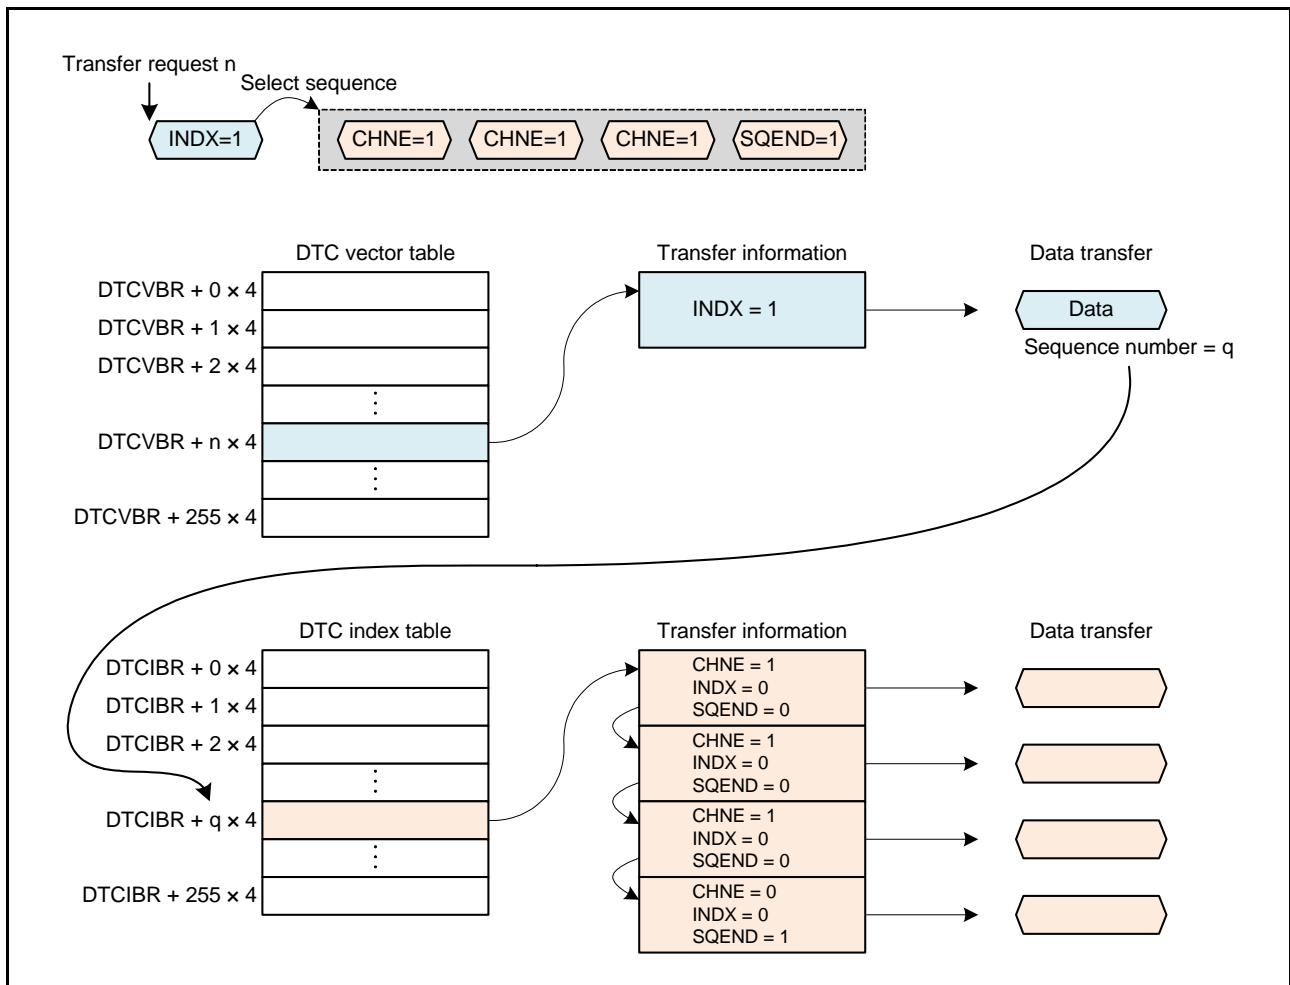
Transfer request n

Select sequence

INDX=1

CHNE=1

CHNE=1

CHNE=1

SQEND=1

DTC vector table

DTCVBR + 0 × 4

DTCVBR + 1 × 4

DTCVBR + 2 × 4

⋮

DTCVBR + n × 4

⋮

DTCVBR + 255 × 4

Transfer information

INDX = 1

Data transfer

Data

Sequence number = q

DTC index table

DTCIBR + 0 × 4

DTCIBR + 1 × 4

DTCIBR + 2 × 4

⋮

DTCIBR + q × 4

⋮

DTCIBR + 255 × 4

Transfer information

CHNE = 1
INDX = 0
SQEND = 0

CHNE = 1
INDX = 0
SQEND = 0

CHNE = 1
INDX = 0
SQEND = 0

CHNE = 0
INDX = 0
SQEND = 1

Data transfer